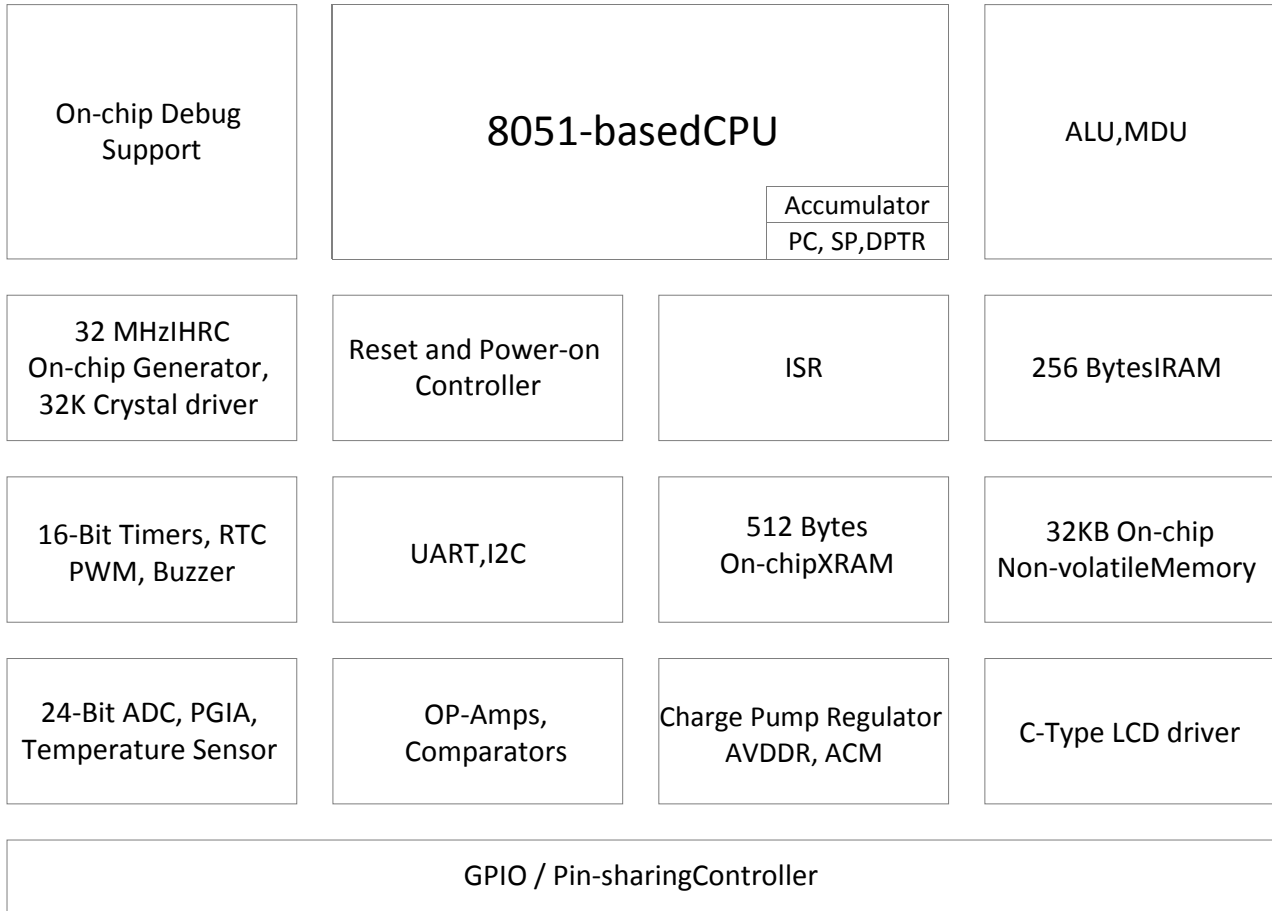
On-chip Debug Support

8051-basedCPU

Accumulator

PC, SP,DPTR

ALU,MDU

32 MHzIHRC On-chip Generator, 32K Crystal driver

Reset and Power-on Controller

ISR

256 BytesIRAM

16-Bit Timers, RTC PWM, Buzzer

UART,I2C

512 Bytes On-chipXRAM

32KB On-chip Non-volatileMemory

24-Bit ADC, PGIA, Temperature Sensor

OP-Amps, Comparators

Charge Pump Regulator AVDDR, ACM

C-Type LCD driver

GPIO / Pin-sharingController